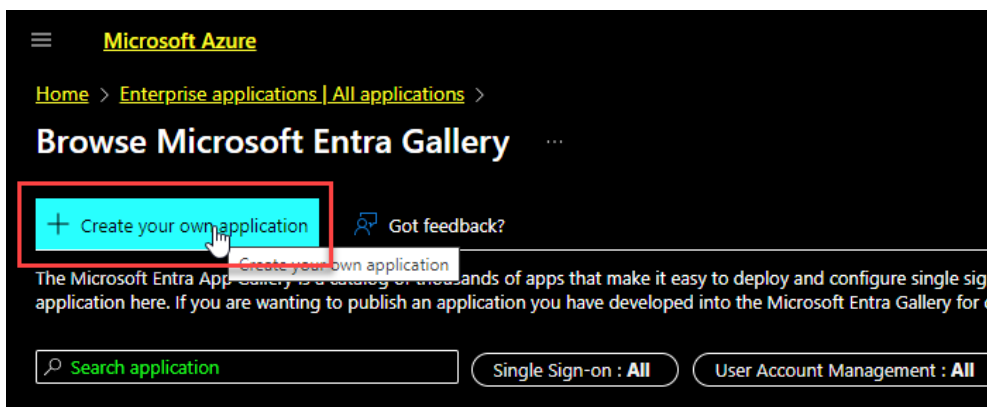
Microsoft Azure

Home > Enterprise applications | All applications >

Browse Microsoft Entra Gallery ...

+ Create your own application

Got feedback?

Create your own application

The Microsoft Entra App Gallery is a catalog of thousands of apps that make it easy to deploy and configure single sig application here. If you are wanting to publish an application you have developed into the Microsoft Entra Gallery for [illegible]

Search application

Single Sign-on : All

User Account Management : All